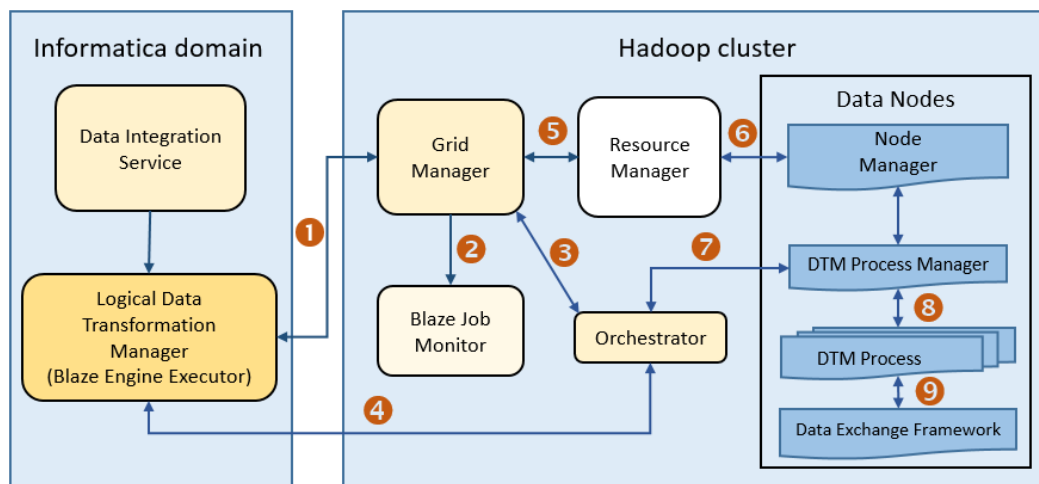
Informatica domain

Data Integration Service

Logical Data Transformation Manager (Blaze Engine Executor)

Hadoop cluster

Grid Manager

Resource Manager

Blaze Job Monitor

Orchestrator

Data Nodes

Node Manager

DTM Process Manager

DTM Process

Data Exchange Framework

1
2
3
4
5
6
7
8
9